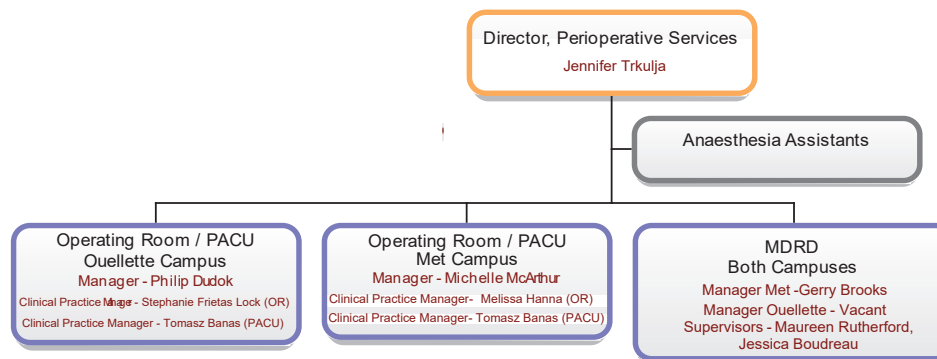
Director, Perioperative Services
Jennifer Trkulja

Anaesthesia Assistants

Operating Room / PACU
Ouellette Campus
Manager - Philip Dudok
Clinical Practice Manager - Stephanie Frietas Lock (OR)
Clinical Practice Manager - Tomasz Banas (PACU)

Operating Room / PACU
Met Campus
Manager - Michelle McArthur
Clinical Practice Manager- Melissa Hanna (OR)
Clinical Practice Manager- Tomasz Banas (PACU)

MDRD
Both Campuses
Manager Met -Gerry Brooks
Manager Ouellette - Vacant
Supervisors - Maureen Rutherford, Jessica Boudreau